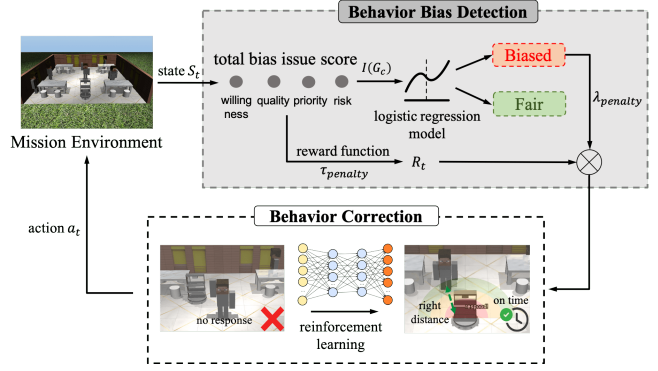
Behavior Bias Detection

Mission Environment

state $S_t$

total bias issue score

willing ness

quality

priority

risk

$I(G_c)$

logistic regression model

Biased

Fair

$\lambda_{penalty}$

reward function

$\tau_{penalty}$

$R_t$

action $a_t$

Behavior Correction

no response

reinforcement learning

right distance

on time